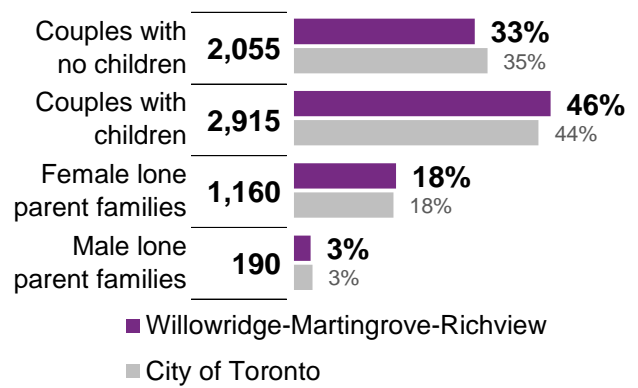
| | | | |
|---|---|---|---|
| Couples with no children | 2,055 | 33% | 35% |
| Couples with children | 2,915 | 46% | 44% |
| Female lone parent families | 1,160 | 18% | 18% |
| Male lone parent families | 190 | 3% | 3% |

Willowridge-Martingrove-Richview

City of Toronto